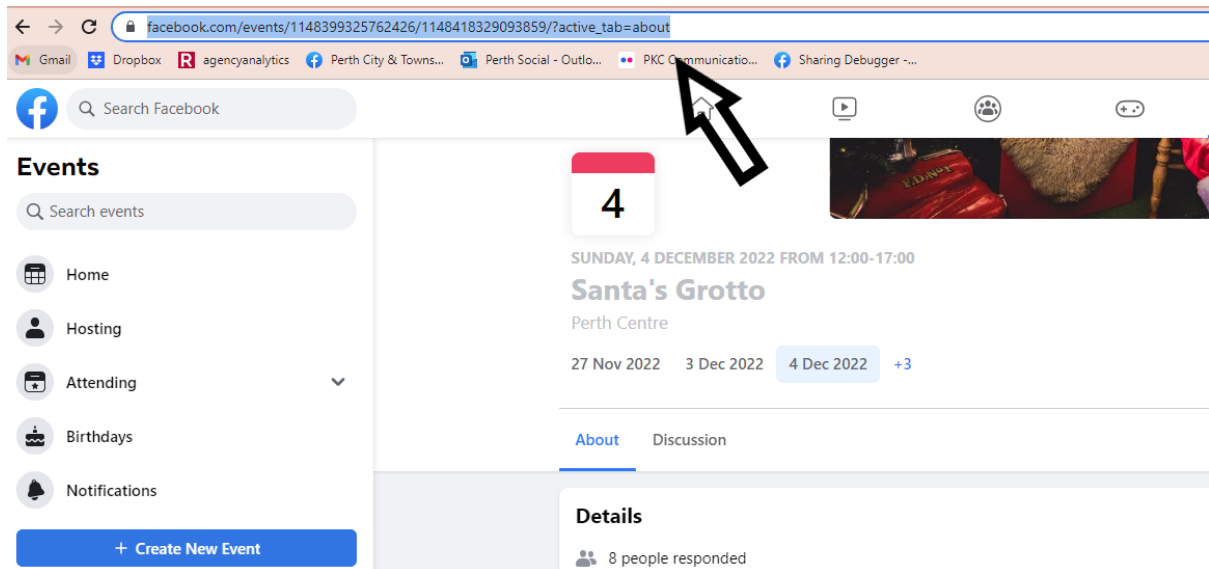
facebook.com/events/1148399325762426/1148418329093859/?active_tab=about

Gmail Dropbox agencyanalytics Perth City & Towns... Perth Social - Outlo... PKC Communicatio... Sharing Debugger -...

Search Facebook

Events

Search events

Home

Hosting

Attending

Birthdays

Notifications

+ Create New Event

4

SUNDAY, 4 DECEMBER 2022 FROM 12:00-17:00

Santa's Grotto

Perth Centre

27 Nov 2022 3 Dec 2022 4 Dec 2022 +3

About Discussion

Details

8 people responded